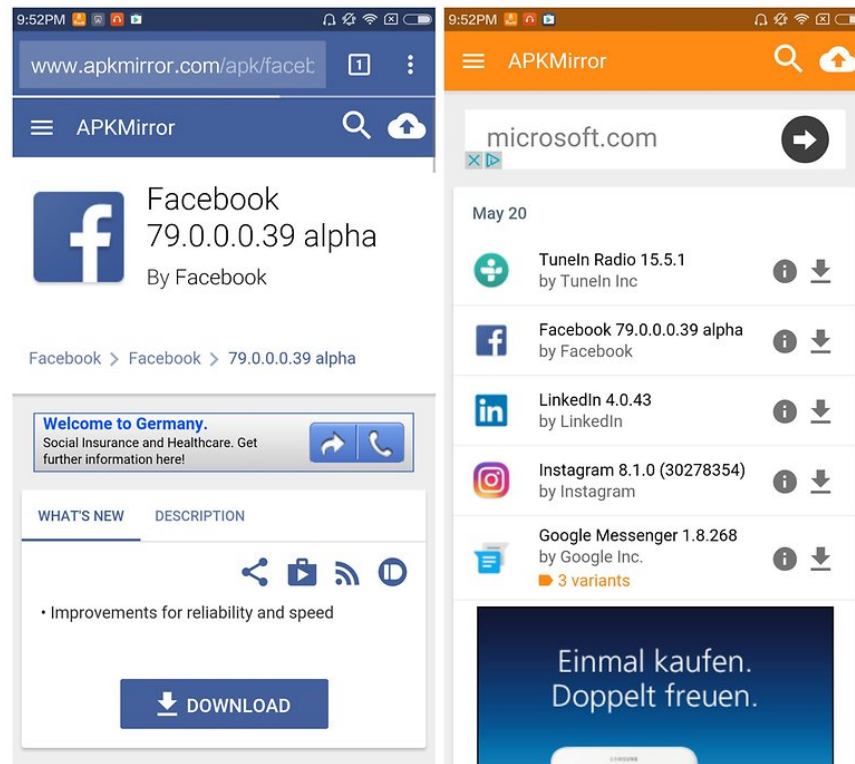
9:52PM

www.apkmirror.com/apk/facet

1

APKMirror

f

Facebook
79.0.0.0.39 alpha
By Facebook

Facebook > Facebook > 79.0.0.0.39 alpha

Welcome to Germany.
Social Insurance and Healthcare. Get further information here!

WHAT'S NEW DESCRIPTION

• Improvements for reliability and speed

DOWNLOAD

9:52PM

APKMirror

microsoft.com

May 20

TuneIn Radio 15.5.1
by TuneIn Inc

Facebook 79.0.0.0.39 alpha
by Facebook

LinkedIn 4.0.43
by LinkedIn

Instagram 8.1.0 (30278354)
by Instagram

Google Messenger 1.8.268
by Google Inc.
3 variants

Einmal kaufen.
Doppelt freuen.